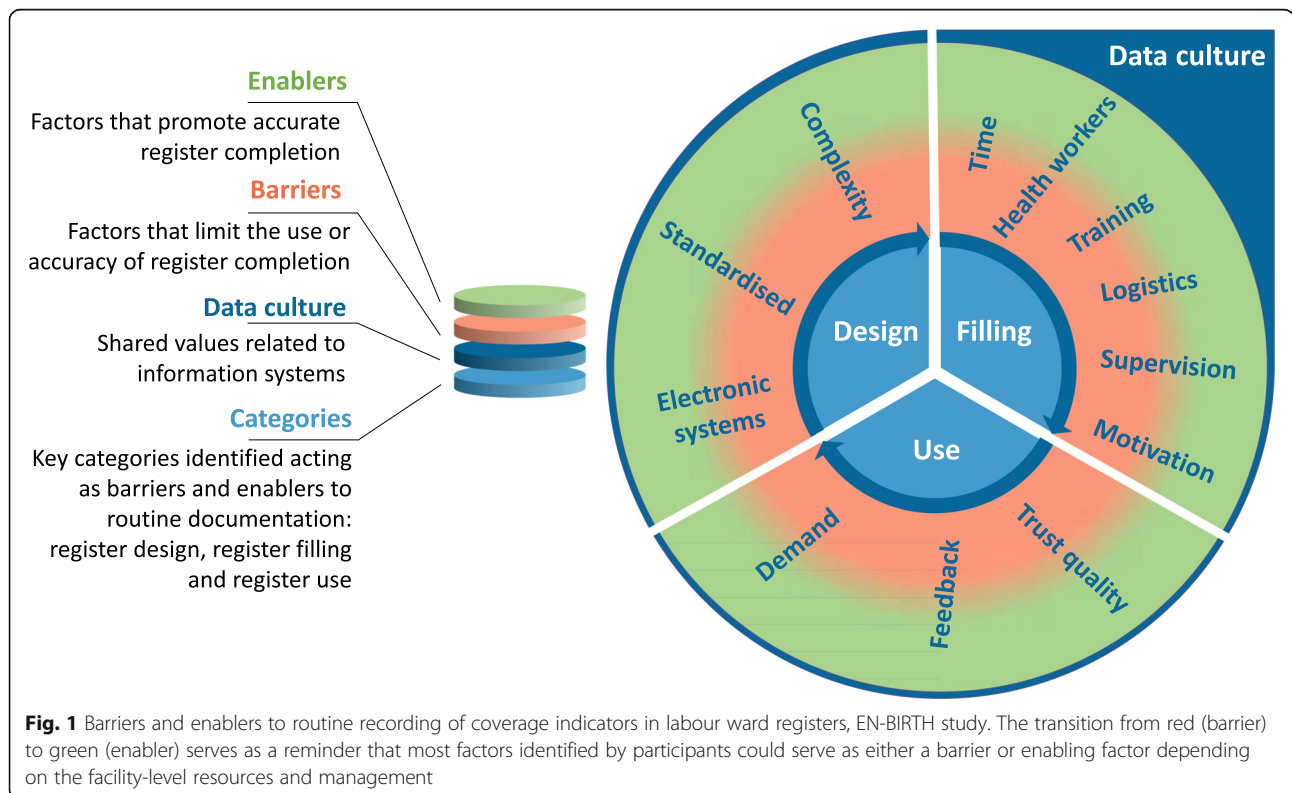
Enablers

Factors that promote accurate register completion

Barriers

Factors that limit the use or accuracy of register completion

Data culture

Shared values related to information systems

Categories

Key categories identified acting as barriers and enablers to routine documentation: register design, register filling and register use

Data culture

Complexity

Standardised

Electronic systems

Time

Health workers

Training

Logistics

Supervision

Motivation

Design

Filling

Use

Demand

Feedback

Trust quality

**Fig. 1** Barriers and enablers to routine recording of coverage indicators in labour ward registers, EN-BIRTH study. The transition from red (barrier) to green (enabler) serves as a reminder that most factors identified by participants could serve as either a barrier or enabling factor depending on the facility-level resources and management